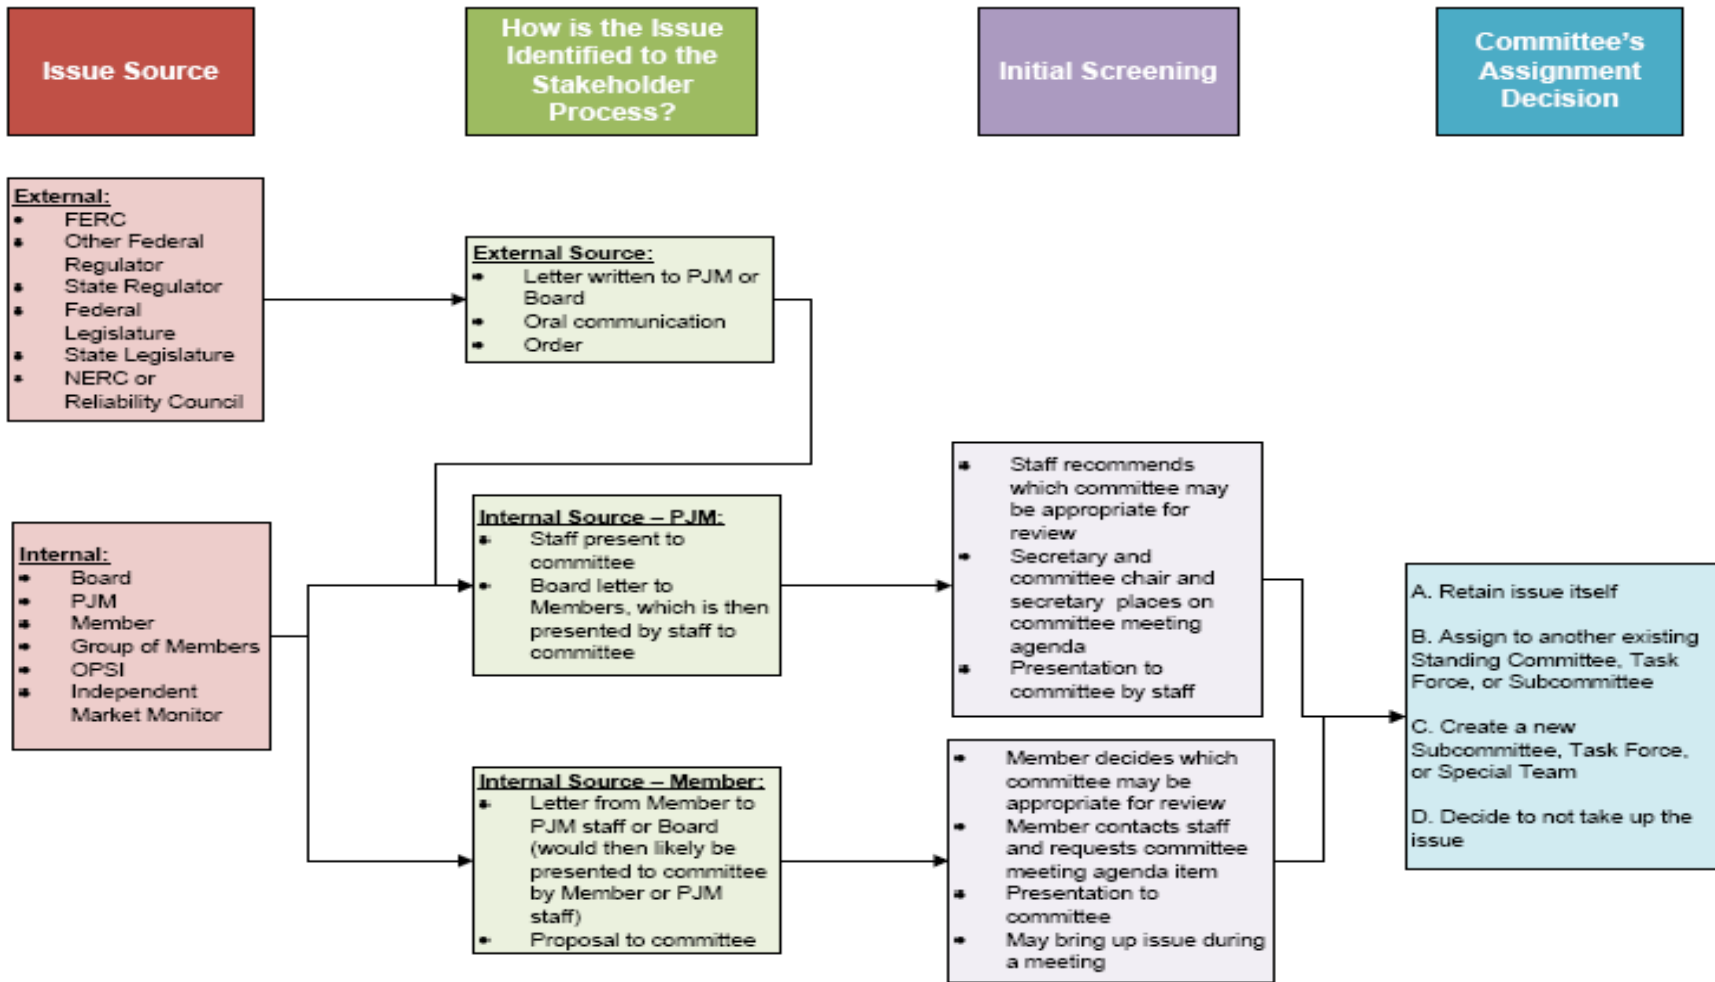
Issue Source

How is the Issue Identified to the Stakeholder Process?

Initial Screening

Committee's Assignment Decision

External:
- FERC
- Other Federal Regulator
- State Regulator
- Federal Legislature
- State Legislature
- NERC or Reliability Council

External Source:
- Letter written to PJM or Board
- Oral communication
- Order

Internal:
- Board
- PJM
- Member
- Group of Members
- OPSI
- Independent Market Monitor

Internal Source – PJM:
- Staff present to committee
- Board letter to Members, which is then presented by staff to committee

Internal Source – Member:
- Letter from Member to PJM staff or Board (would then likely be presented to committee by Member or PJM staff)
- Proposal to committee

- Staff recommends which committee may be appropriate for review
- Secretary and committee chair and secretary places on committee meeting agenda
- Presentation to committee by staff

- Member decides which committee may be appropriate for review
- Member contacts staff and requests committee meeting agenda item
- Presentation to committee
- May bring up issue during a meeting

A. Retain issue itself

B. Assign to another existing Standing Committee, Task Force, or Subcommittee

C. Create a new Subcommittee, Task Force, or Special Team

D. Decide to not take up the issue